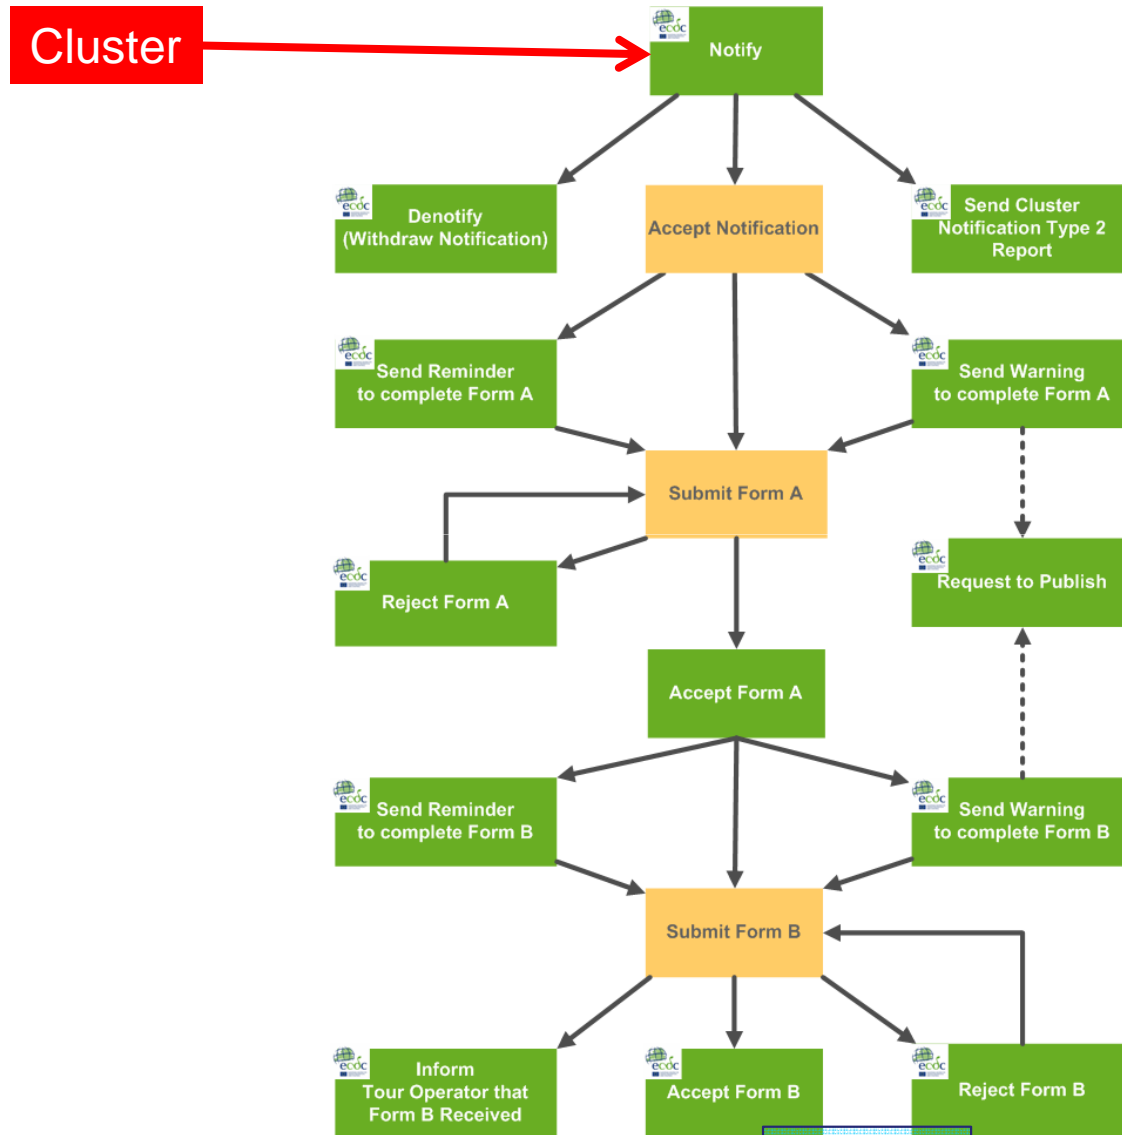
Cluster

ecdc
Notify

ecdc
Denotify
(Withdraw Notification)

Accept Notification

ecdc
Send Cluster Notification Type 2 Report

ecdc
Send Reminder to complete Form A

ecdc
Send Warning to complete Form A

Submit Form A

ecdc
Request to Publish

ecdc
Reject Form A

Accept Form A

ecdc
Send Reminder to complete Form B

ecdc
Send Warning to complete Form B

Submit Form B

ecdc
Inform Tour Operator that Form B Received

ecdc
Accept Form B

ecdc
Reject Form B